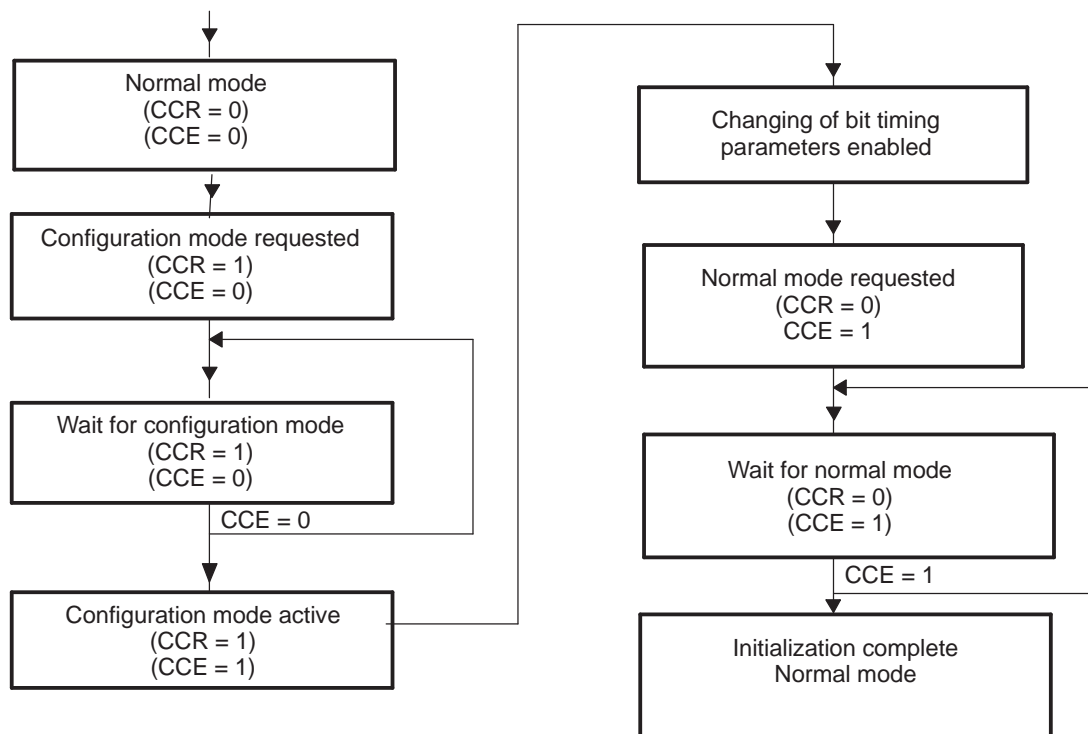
Normal mode
(CCR = 0)
(CCE = 0)

Configuration mode requested
(CCR = 1)
(CCE = 0)

Wait for configuration mode
(CCR = 1)
(CCE = 0)

CCE = 0

Configuration mode active
(CCR = 1)
(CCE = 1)

Changing of bit timing parameters enabled

Normal mode requested
(CCR = 0)
CCE = 1

Wait for normal mode
(CCR = 0)
(CCE = 1)

CCE = 1

Initialization complete
Normal mode